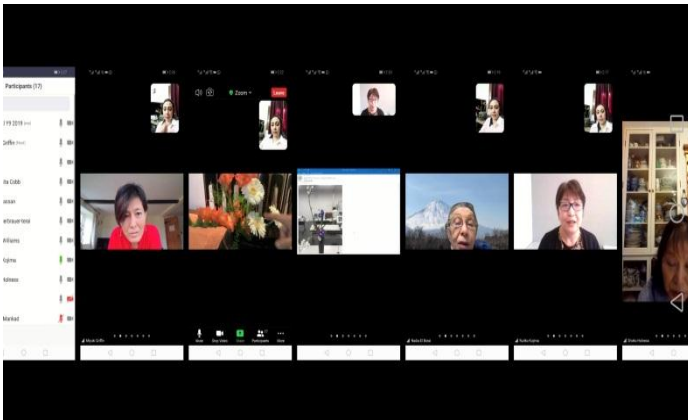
Participants (17)

119 2019

Griffin

ia Cobb

wman

enbrauer-tene

Williams

Kojima

Ashlene

Mankad

Zoom

Leave

Mute

Stop Video

Share

Participants

More

Micah Griffin

Nadia El Bizri

Yoshiko Kojima

Shoko Ashlene